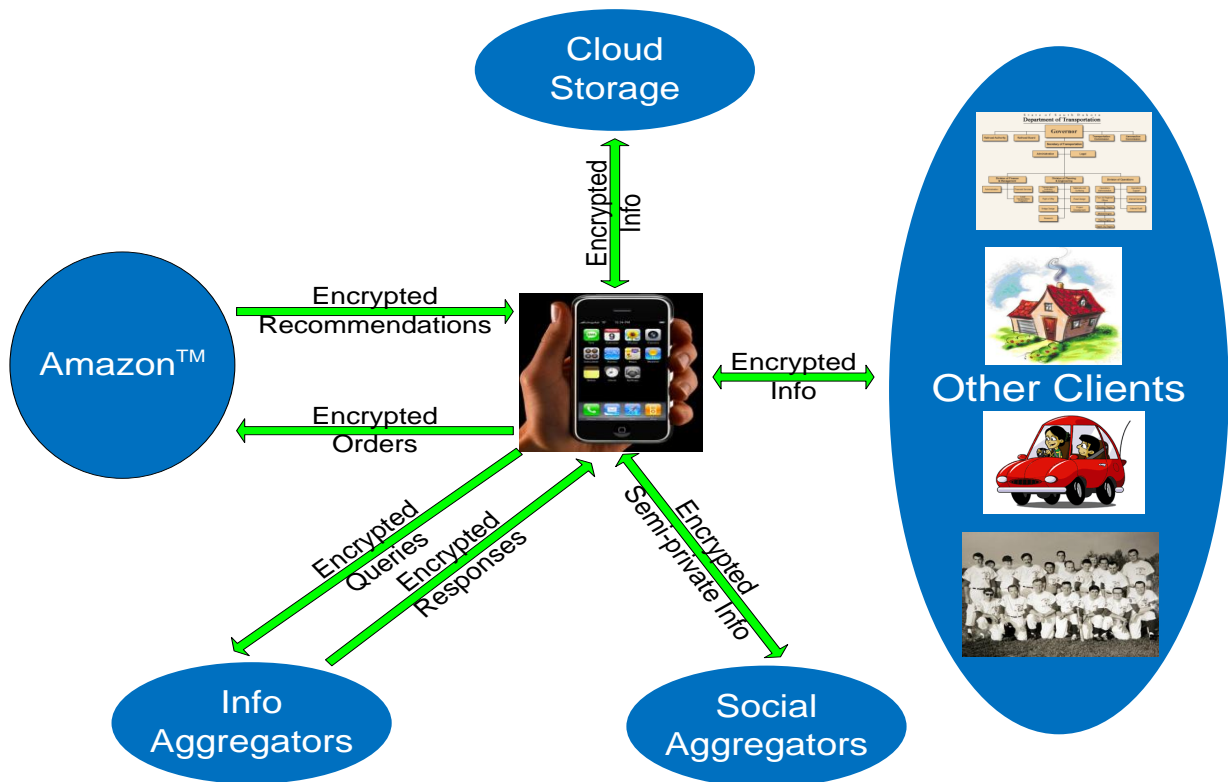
Cloud Storage

Encrypted Info

Amazon™

Encrypted Recommendations

Encrypted Orders

Encrypted Info

Other Clients

Encrypted Queries

Encrypted Responses

Encrypted Semi-private Info

Info Aggregators

Social Aggregators